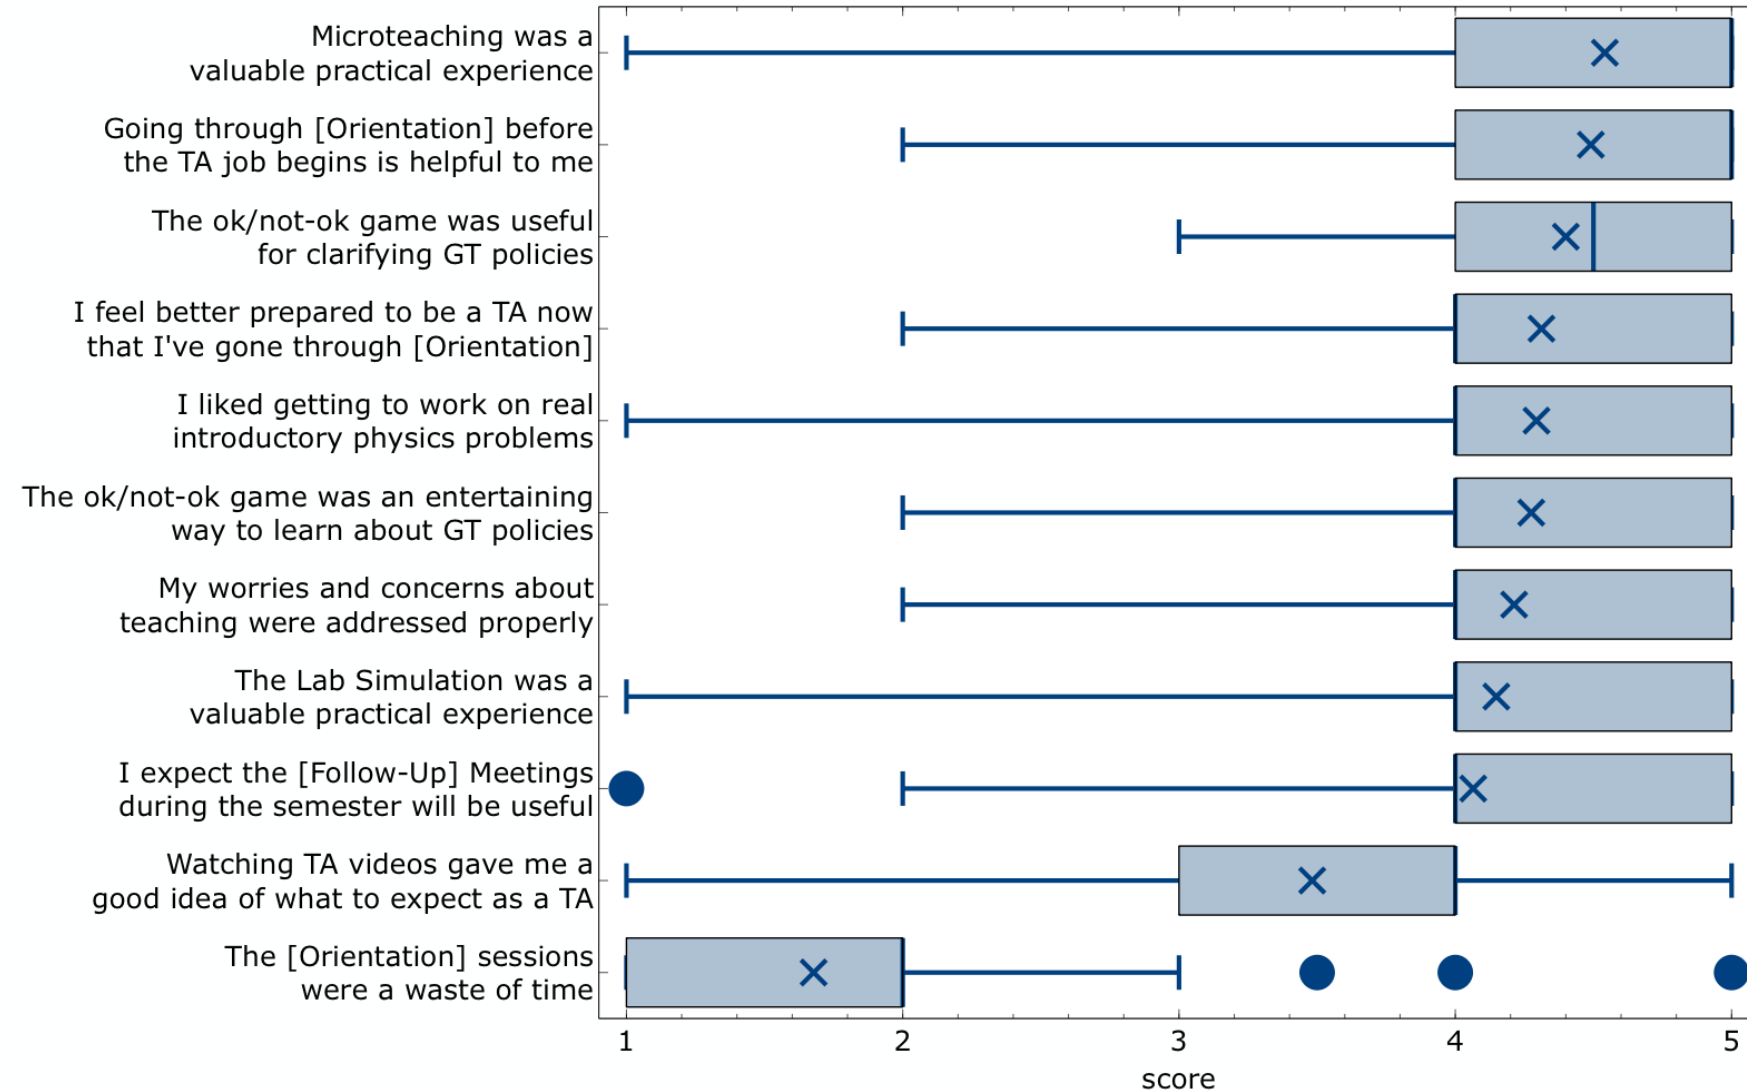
Microteaching was a valuable practical experience

Going through [Orientation] before the TA job begins is helpful to me

The ok/not-ok game was useful for clarifying GT policies

I feel better prepared to be a TA now that I've gone through [Orientation]

I liked getting to work on real introductory physics problems

The ok/not-ok game was an entertaining way to learn about GT policies

My worries and concerns about teaching were addressed properly

The Lab Simulation was a valuable practical experience

I expect the [Follow-Up] Meetings during the semester will be useful

Watching TA videos gave me a good idea of what to expect as a TA

The [Orientation] sessions were a waste of time

1 2 3 4 5

score